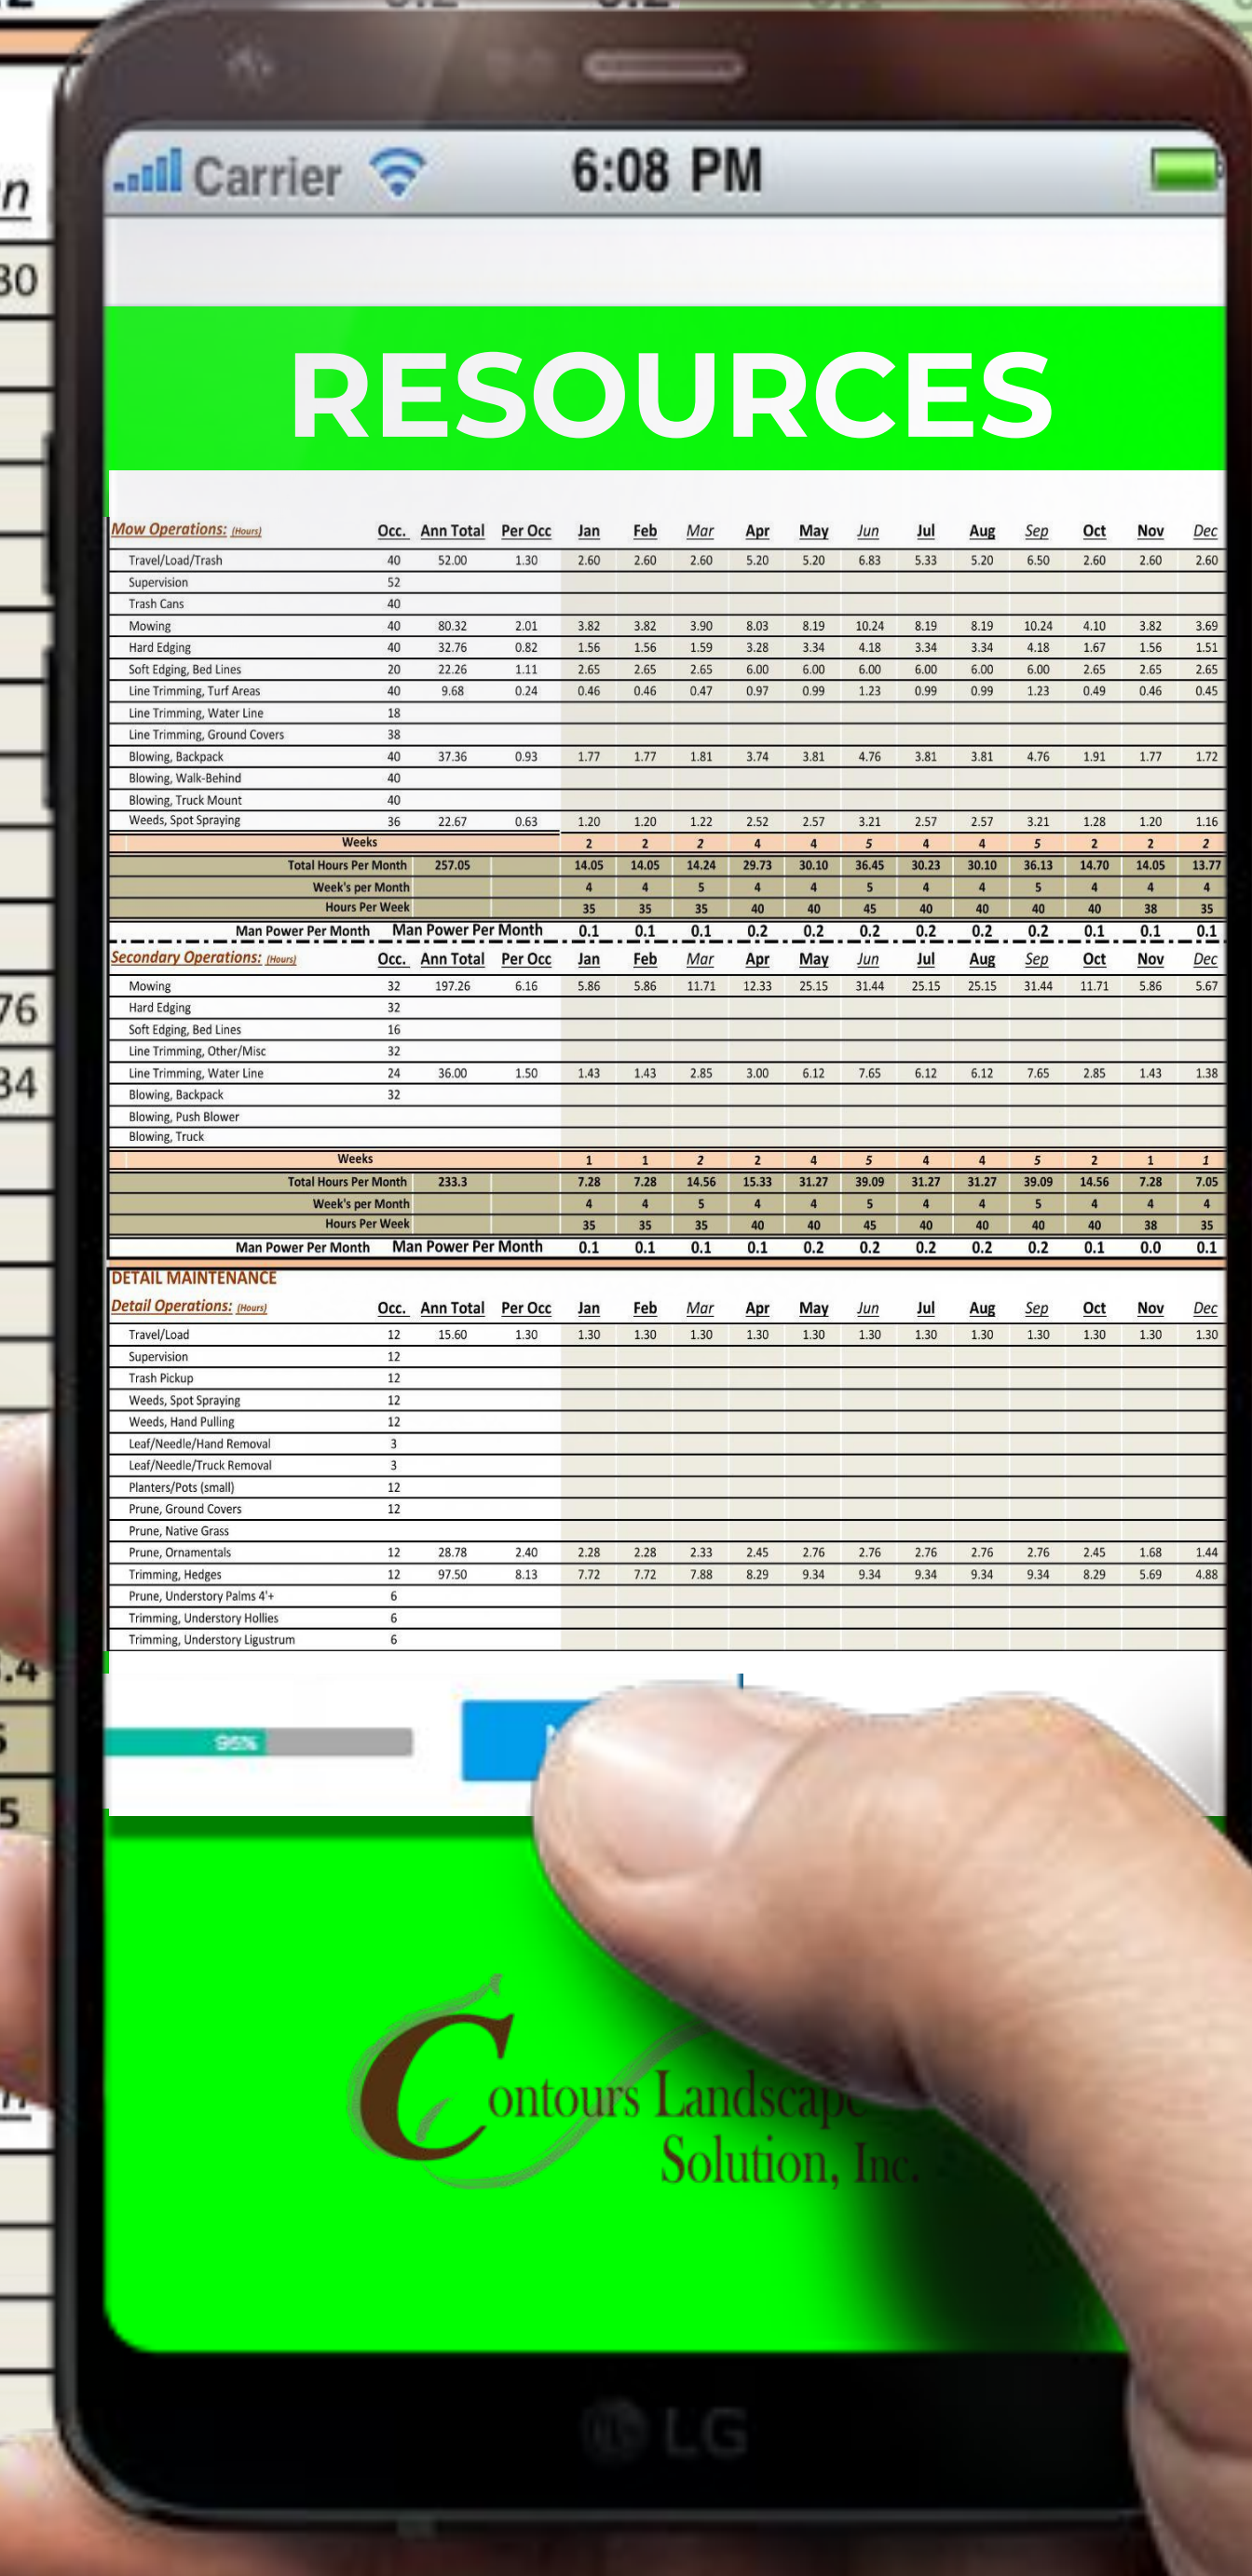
Carrier 6:08 PM

RESOURCES

| Mow Operations: (Hours) | Occ. | Ann Total | Per Occ | Jan | Feb | Mar | Apr | May | Jun | Jul | Aug | Sep | Oct | Nov | Dec |
|---|---|---|---|---|---|---|---|---|---|---|---|---|---|---|---|
| Travel/Load/Trash | 40 | 52.00 | 1.30 | 2.60 | 2.60 | 2.60 | 5.20 | 5.20 | 6.83 | 5.33 | 5.20 | 6.50 | 2.60 | 2.60 | 2.60 |
| Supervision | 52 | | | | | | | | | | | | | | |
| Trash Cans | 40 | | | | | | | | | | | | | | |
| Mowing | 40 | 80.32 | 2.01 | 3.82 | 3.82 | 3.90 | 8.03 | 8.19 | 10.24 | 8.19 | 8.19 | 10.24 | 4.10 | 3.82 | 3.69 |
| Hard Edging | 40 | 32.76 | 0.82 | 1.56 | 1.56 | 1.59 | 3.28 | 3.34 | 4.18 | 3.34 | 3.34 | 4.18 | 1.67 | 1.56 | 1.51 |
| Soft Edging, Bed Lines | 20 | 22.26 | 1.11 | 2.65 | 2.65 | 2.65 | 6.00 | 6.00 | 6.00 | 6.00 | 6.00 | 6.00 | 2.65 | 2.65 | 2.65 |
| Line Trimming, Turf Areas | 40 | 9.68 | 0.24 | 0.46 | 0.46 | 0.47 | 0.97 | 0.99 | 1.23 | 0.99 | 0.99 | 1.23 | 0.49 | 0.46 | 0.45 |
| Line Trimming, Water Line | 18 | | | | | | | | | | | | | | |
| Line Trimming, Ground Covers | 38 | | | | | | | | | | | | | | |
| Blowing, Backpack | 40 | 37.36 | 0.93 | 1.77 | 1.77 | 1.81 | 3.74 | 3.81 | 4.76 | 3.81 | 3.81 | 4.76 | 1.91 | 1.77 | 1.72 |
| Blowing, Walk-Behind | 40 | | | | | | | | | | | | | | |
| Blowing, Truck Mount | 40 | | | | | | | | | | | | | | |
| Weeds, Spot Spraying | 36 | 22.67 | 0.63 | 1.20 | 1.20 | 1.22 | 2.52 | 2.57 | 3.21 | 2.57 | 2.57 | 3.21 | 1.28 | 1.20 | 1.16 |
| Weeks | | | | 2 | 2 | 2 | 4 | 4 | 5 | 4 | 4 | 5 | 2 | 2 | 2 |
| Total Hours Per Month | | 257.05 | | 14.05 | 14.05 | 14.24 | 29.73 | 30.10 | 36.45 | 30.23 | 30.10 | 36.13 | 14.70 | 14.05 | 13.77 |
| Week's per Month | | | | 4 | 4 | 5 | 4 | 4 | 5 | 4 | 4 | 5 | 4 | 4 | 4 |
| Hours Per Week | | | | 35 | 35 | 35 | 40 | 40 | 45 | 40 | 40 | 40 | 40 | 38 | 35 |
| Man Power Per Month | | Man Power Per Month | | 0.1 | 0.1 | 0.1 | 0.2 | 0.2 | 0.2 | 0.2 | 0.2 | 0.2 | 0.1 | 0.1 | 0.1 |

| Secondary Operations: (Hours) | Occ. | Ann Total | Per Occ | Jan | Feb | Mar | Apr | May | Jun | Jul | Aug | Sep | Oct | Nov | Dec |
|---|---|---|---|---|---|---|---|---|---|---|---|---|---|---|---|
| Mowing | 32 | 197.26 | 6.16 | 5.86 | 5.86 | 11.71 | 12.33 | 25.15 | 31.44 | 25.15 | 25.15 | 31.44 | 11.71 | 5.86 | 5.67 |
| Hard Edging | 32 | | | | | | | | | | | | | | |
| Soft Edging, Bed Lines | 16 | | | | | | | | | | | | | | |
| Line Trimming, Other/Misc | 32 | | | | | | | | | | | | | | |
| Line Trimming, Water Line | 24 | 36.00 | 1.50 | 1.43 | 1.43 | 2.85 | 3.00 | 6.12 | 7.65 | 6.12 | 6.12 | 7.65 | 2.85 | 1.43 | 1.38 |
| Blowing, Backpack | 32 | | | | | | | | | | | | | | |
| Blowing, Push Blower | | | | | | | | | | | | | | | |
| Blowing, Truck | | | | | | | | | | | | | | | |
| Weeks | | | | 1 | 1 | 2 | 2 | 4 | 5 | 4 | 4 | 5 | 2 | 1 | 1 |
| Total Hours Per Month | | 233.3 | | 7.28 | 7.28 | 14.56 | 15.33 | 31.27 | 39.09 | 31.27 | 31.27 | 39.09 | 14.56 | 7.28 | 7.05 |
| Week's per Month | | | | 4 | 4 | 5 | 4 | 4 | 5 | 4 | 4 | 5 | 4 | 4 | 4 |
| Hours Per Week | | | | 35 | 35 | 35 | 40 | 40 | 45 | 40 | 40 | 40 | 40 | 38 | 35 |
| Man Power Per Month | | Man Power Per Month | | 0.1 | 0.1 | 0.1 | 0.1 | 0.2 | 0.2 | 0.2 | 0.2 | 0.2 | 0.1 | 0.0 | 0.1 |

DETAIL MAINTENANCE

| Detail Operations: (Hours) | Occ. | Ann Total | Per Occ | Jan | Feb | Mar | Apr | May | Jun | Jul | Aug | Sep | Oct | Nov | Dec |
|---|---|---|---|---|---|---|---|---|---|---|---|---|---|---|---|
| Travel/Load | 12 | 15.60 | 1.30 | 1.30 | 1.30 | 1.30 | 1.30 | 1.30 | 1.30 | 1.30 | 1.30 | 1.30 | 1.30 | 1.30 | 1.30 |
| Supervision | 12 | | | | | | | | | | | | | | |
| Trash Pickup | 12 | | | | | | | | | | | | | | |
| Weeds, Spot Spraying | 12 | | | | | | | | | | | | | | |
| Weeds, Hand Pulling | 12 | | | | | | | | | | | | | | |
| Leaf/Needle/Hand Removal | 3 | | | | | | | | | | | | | | |
| Leaf/Needle/Truck Removal | 3 | | | | | | | | | | | | | | |
| Planters/Pots (small) | 12 | | | | | | | | | | | | | | |
| Prune, Ground Covers | 12 | | | | | | | | | | | | | | |
| Prune, Native Grass | | | | | | | | | | | | | | | |
| Prune, Ornamentals | 12 | 28.78 | 2.40 | 2.28 | 2.28 | 2.33 | 2.45 | 2.76 | 2.76 | 2.76 | 2.76 | 2.76 | 2.45 | 1.68 | 1.44 |
| Trimming, Hedges | 12 | 97.50 | 8.13 | 7.72 | 7.72 | 7.88 | 8.29 | 9.34 | 9.34 | 9.34 | 9.34 | 9.34 | 8.29 | 5.69 | 4.88 |
| Prune, Understory Palms 4'+ | 6 | | | | | | | | | | | | | | |
| Trimming, Understory Hollies | 6 | | | | | | | | | | | | | | |
| Trimming, Understory Ligustrum | 6 | | | | | | | | | | | | | | |

95%

Contours Landscap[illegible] Solution, Inc.

LG